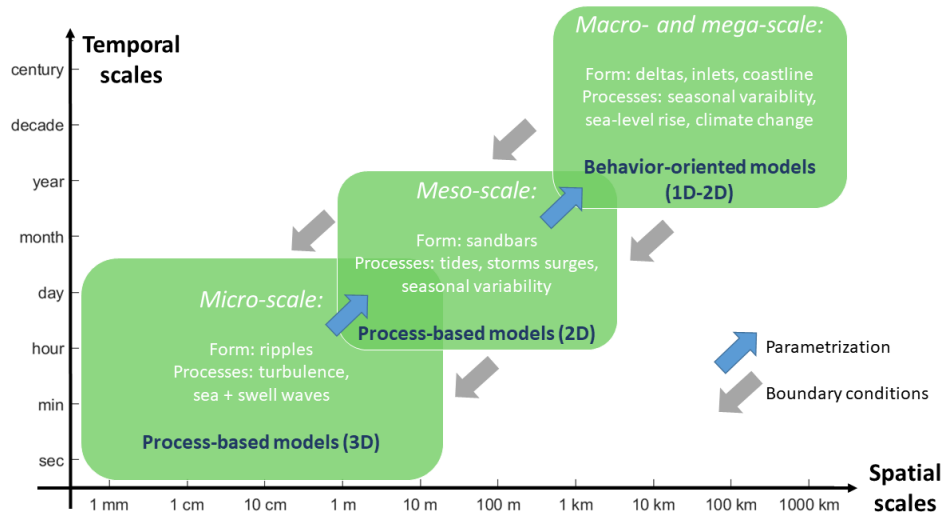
Temporal scales

century
decade
year
month
day
hour
min
sec

Macro- and mega-scale:

Form: deltas, inlets, coastline
Processes: seasonal varaiblity, sea-level rise, climate change

Behavior-oriented models (1D-2D)

Meso-scale:

Form: sandbars
Processes: tides, storms surges, seasonal variability

Process-based models (2D)

Micro-scale:

Form: ripples
Processes: turbulence, sea + swell waves

Process-based models (3D)

Parametrization

Boundary conditions

1 mm
1 cm
10 cm
1 m
10 m
100 m
1 km
10 km
100 km
1000 km

Spatial scales